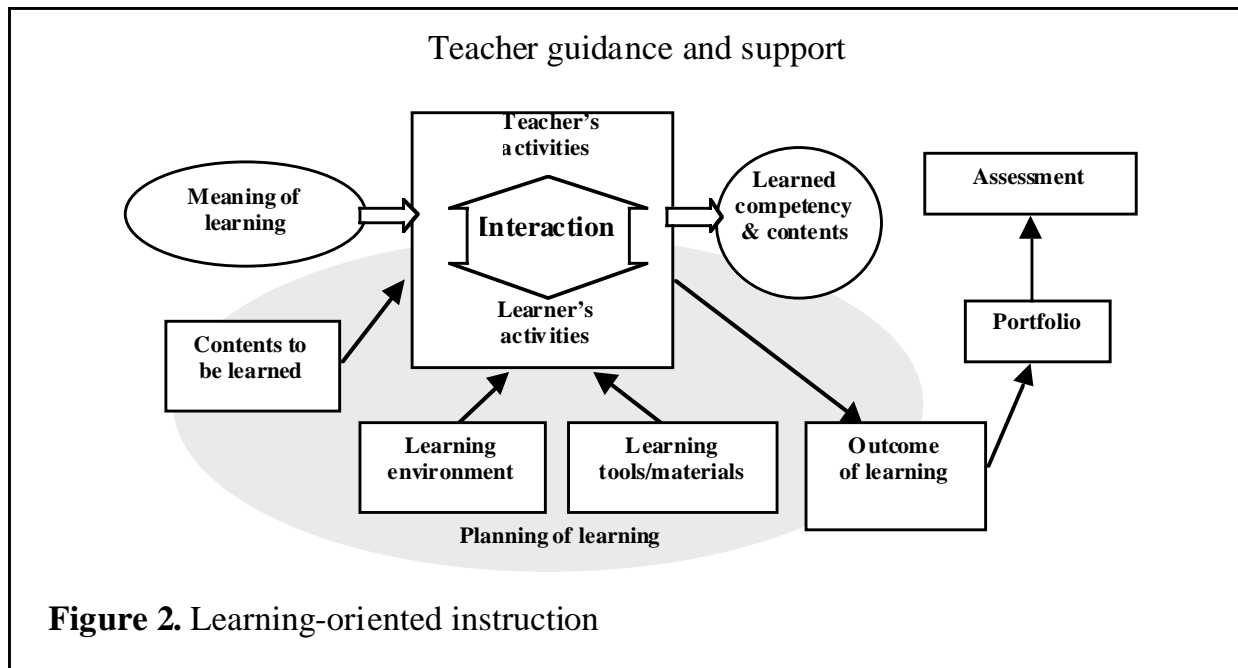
Teacher guidance and support

Teacher's activities

Meaning of learning

Interaction

Learned competency & contents

Assessment

Learner's activities

Contents to be learned

Portfolio

Learning environment

Learning tools/materials

Outcome of learning

Planning of learning

**Figure 2.** Learning-oriented instruction